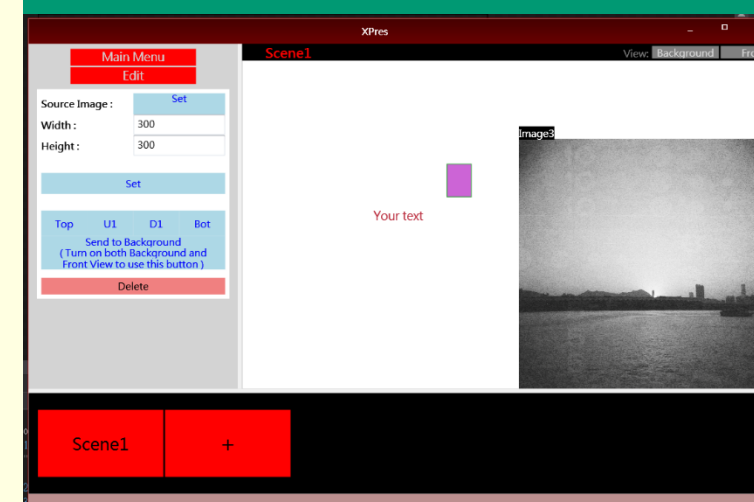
XPres

Main Menu
Edit

Source Image : Set
Width : 300
Height : 300

Set

Top U1 D1 Bot
Send to Background
( Turn on both Background and Front View to use this button )

Delete

Scene1
View: Background Fro

Image3

Your text

Scene1 +